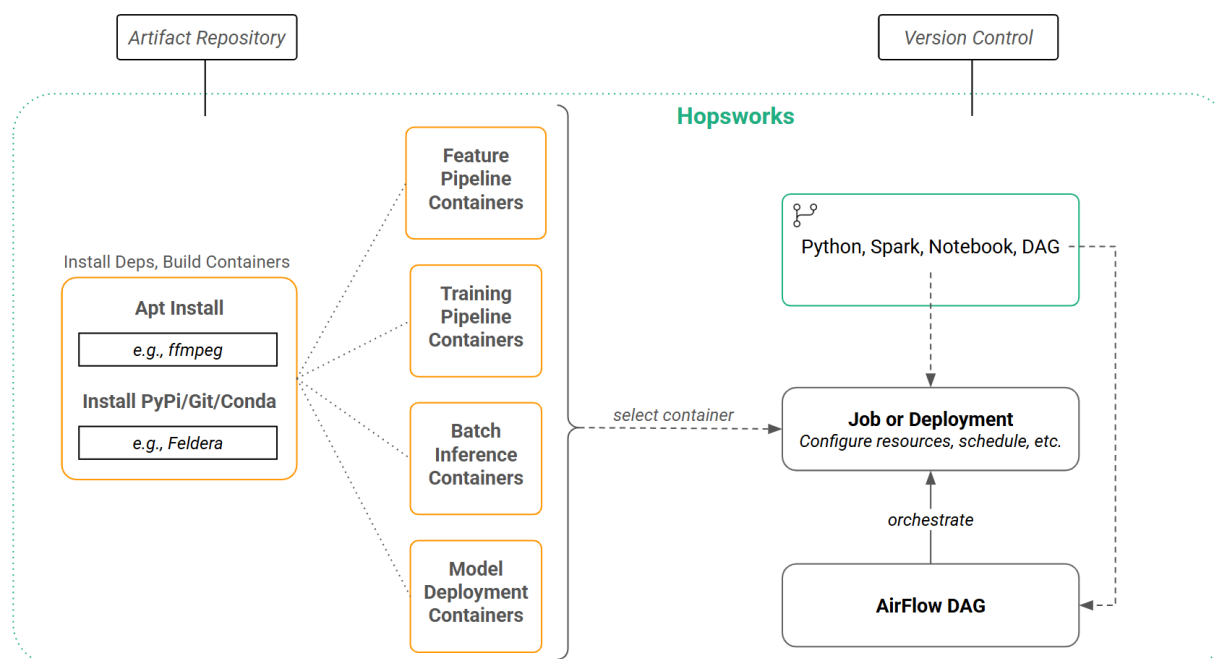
Artifact Repository

Version Control

Hopsworks

Install Deps, Build Containers

Apt Install

e.g., ffmpeg

Install PyPi/Git/Conda

e.g., Feldera

Feature Pipeline Containers

Training Pipeline Containers

Batch Inference Containers

Model Deployment Containers

select container

Python, Spark, Notebook, DAG

Job or Deployment
Configure resources, schedule, etc.

orchestrate

AirFlow DAG